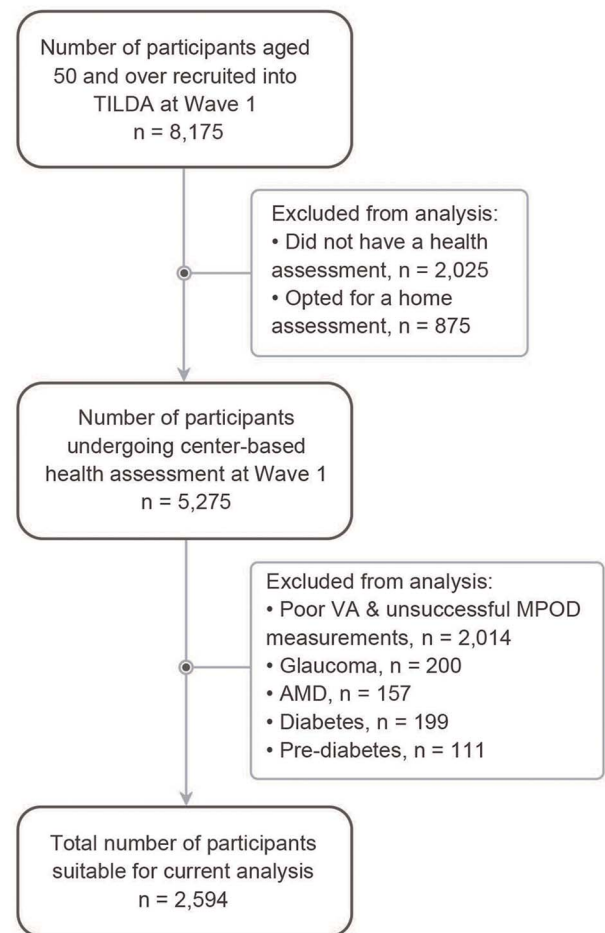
Number of participants aged 50 and over recruited into TILDA at Wave 1
n = 8,175

Excluded from analysis:
• Did not have a health assessment, n = 2,025
• Opted for a home assessment, n = 875

Number of participants undergoing center-based health assessment at Wave 1
n = 5,275

Excluded from analysis:
• Poor VA & unsuccessful MPOD measurements, n = 2,014
• Glaucoma, n = 200
• AMD, n = 157
• Diabetes, n = 199
• Pre-diabetes, n = 111

Total number of participants suitable for current analysis
n = 2,594